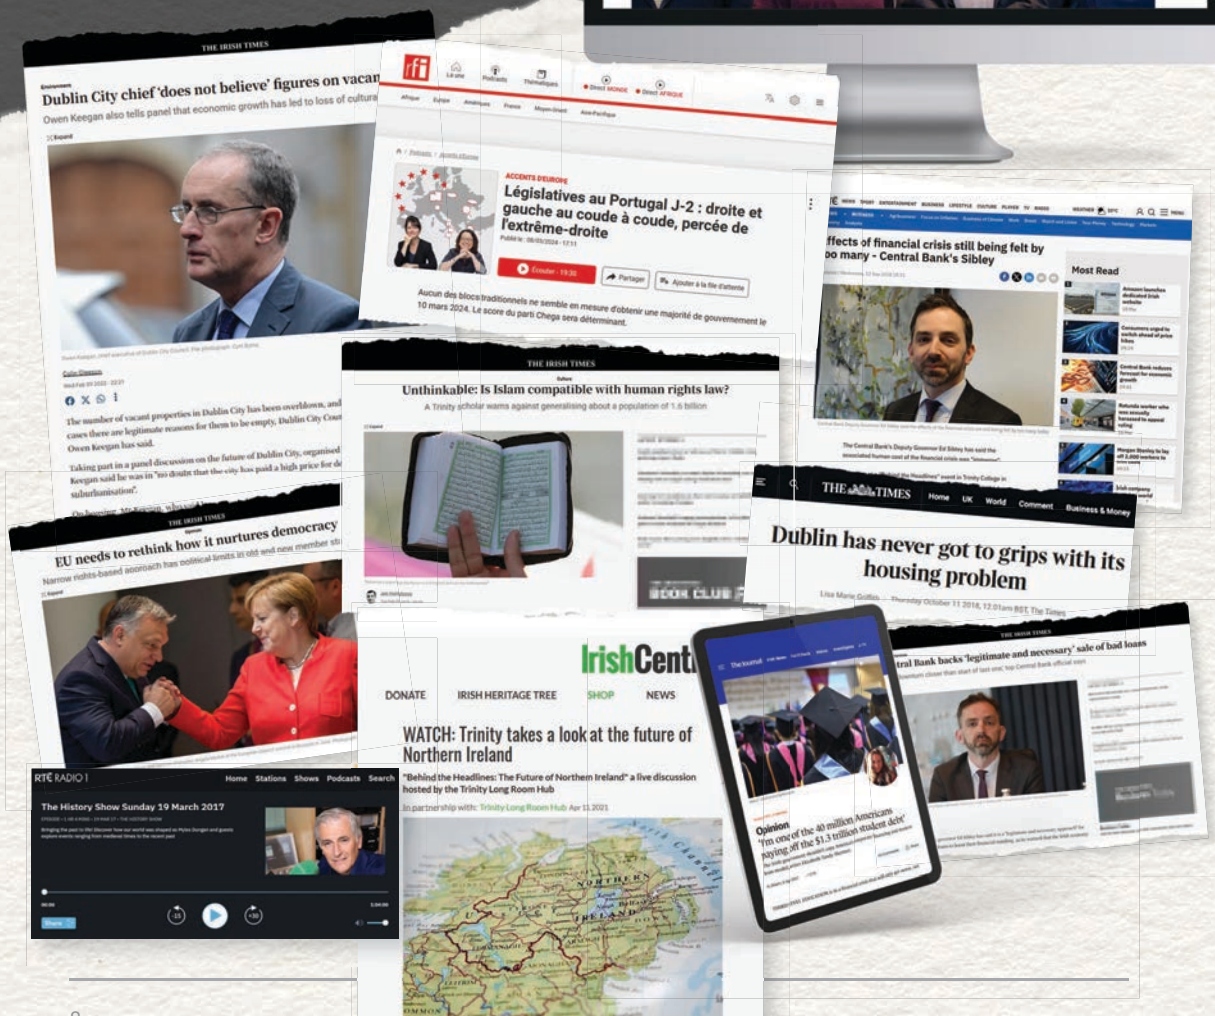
THE IRISH TIMES

Environment

Dublin City chief 'does not believe' figures on vacan

Owen Keegan also tells panel that economic growth has led to loss of cultura

Colin Gleeson

The number of vacant properties in Dublin City has been overblown, and cases there are legitimate reasons for them to be empty, Dublin City Cou Owen Keegan has said.

Taking part in a panel discussion on the future of Dublin City, organised Keegan said he was in "no doubt that the city has paid a high price for de suburbanisation".

rfi

La une Podcasts Thématiques Direct MONDE Direct AFRIQUE

Afrique Europe Amériques France Moyen-Orient Asie-Pacifique

ACCENTS D'EUROPE

Législatives au Portugal J-2 : droite et gauche au coude à coude, percée de l'extrême-droite

Écouter - 19:30 Partager Ajouter à la file d'attente

Aucun des blocs traditionnels ne semble en mesure d'obtenir une majorité de gouvernement le 10 mars 2024. Le score du parti Chega sera déterminant.

THE IRISH TIMES

Unthinkable: Is Islam compatible with human rights law?

A Trinity scholar warns against generalising about a population of 1.6 billion

BOOK CLUB

ffects of financial crisis still being felt by oo many - Central Bank's Sibley

Most Read

THE IRISH TIMES

EU needs to rethink how it nurtures democracy

Narrow rights-based approach has political limits in old and new member st

THE TIMES Home UK World Comment Business & Money

Dublin has never got to grips with its housing problem

Lisa Marie Griffith

THE IRISH TIMES

tral Bank backs 'legitimate and necessary' sale of bad loans

IrishCent

DONATE IRISH HERITAGE TREE SHOP NEWS

WATCH: Trinity takes a look at the future of Northern Ireland

"Behind the Headlines: The Future of Northern Ireland" a live discussion hosted by the Trinity Long Room Hub

In partnership with: Trinity Long Room Hub Apr 11, 2021

NORTHERN IRELAND

The Journal

Opinion

'I'm one of the 40 million Americans paying off the $1.3 trillion student debt'

RTÉ RADIO 1 Home Stations Shows Podcasts Search

The History Show Sunday 19 March 2017

Share

8